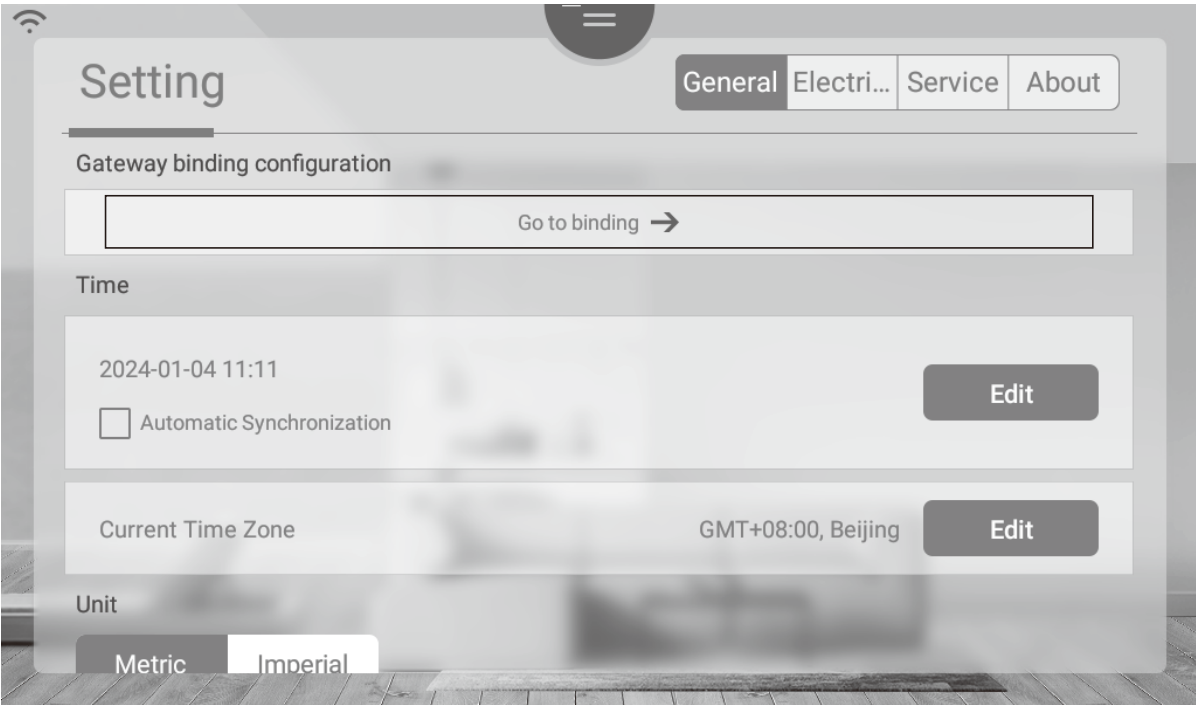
Setting

General | Electri... | Service | About

Gateway binding configuration

Go to binding →

Time

2024-01-04 11:11

Automatic Synchronization

Edit

Current Time Zone

GMT+08:00, Beijing

Edit

Unit

Metric | Imperial